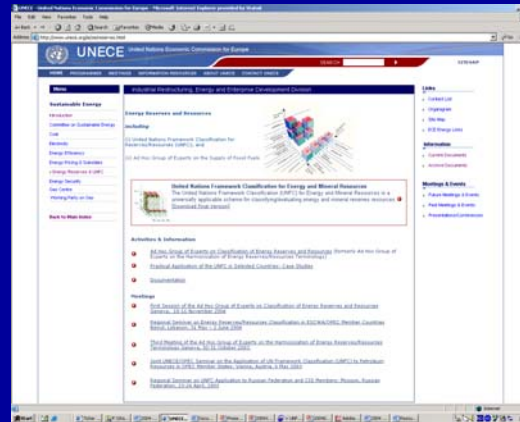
UNECE United Nations Economic Commission for Europe

HOME PROGRAMMES MEETINGS INFORMATION RESOURCES ABOUT UNECE CONTACT UNECE

Menu

Sustainable Energy

Industrial Restructuring, Energy and Enterprise Development Division

Energy Reserves and Resources

including

United Nations Framework Classification for Energy and Mineral Resources

Activities & Information

Documentation

Meetings

Links

Information

Meetings & Events

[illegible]